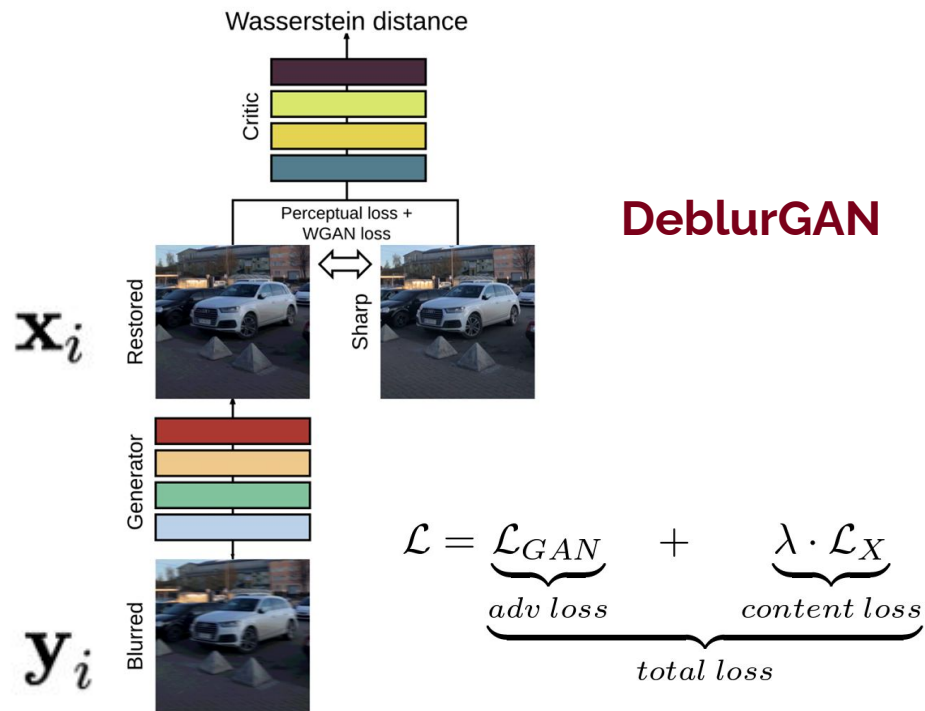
Wasserstein distance

Critic

Perceptual loss +
WGAN loss

DeblurGAN

$\mathbf{x}_i$

Restored

Sharp

Generator

$\mathcal{L} = \underbrace{\underbrace{\mathcal{L}_{GAN}}_{adv\ loss} + \underbrace{\lambda \cdot \mathcal{L}_X}_{content\ loss}}_{total\ loss}$

$\mathbf{y}_i$

Blurred